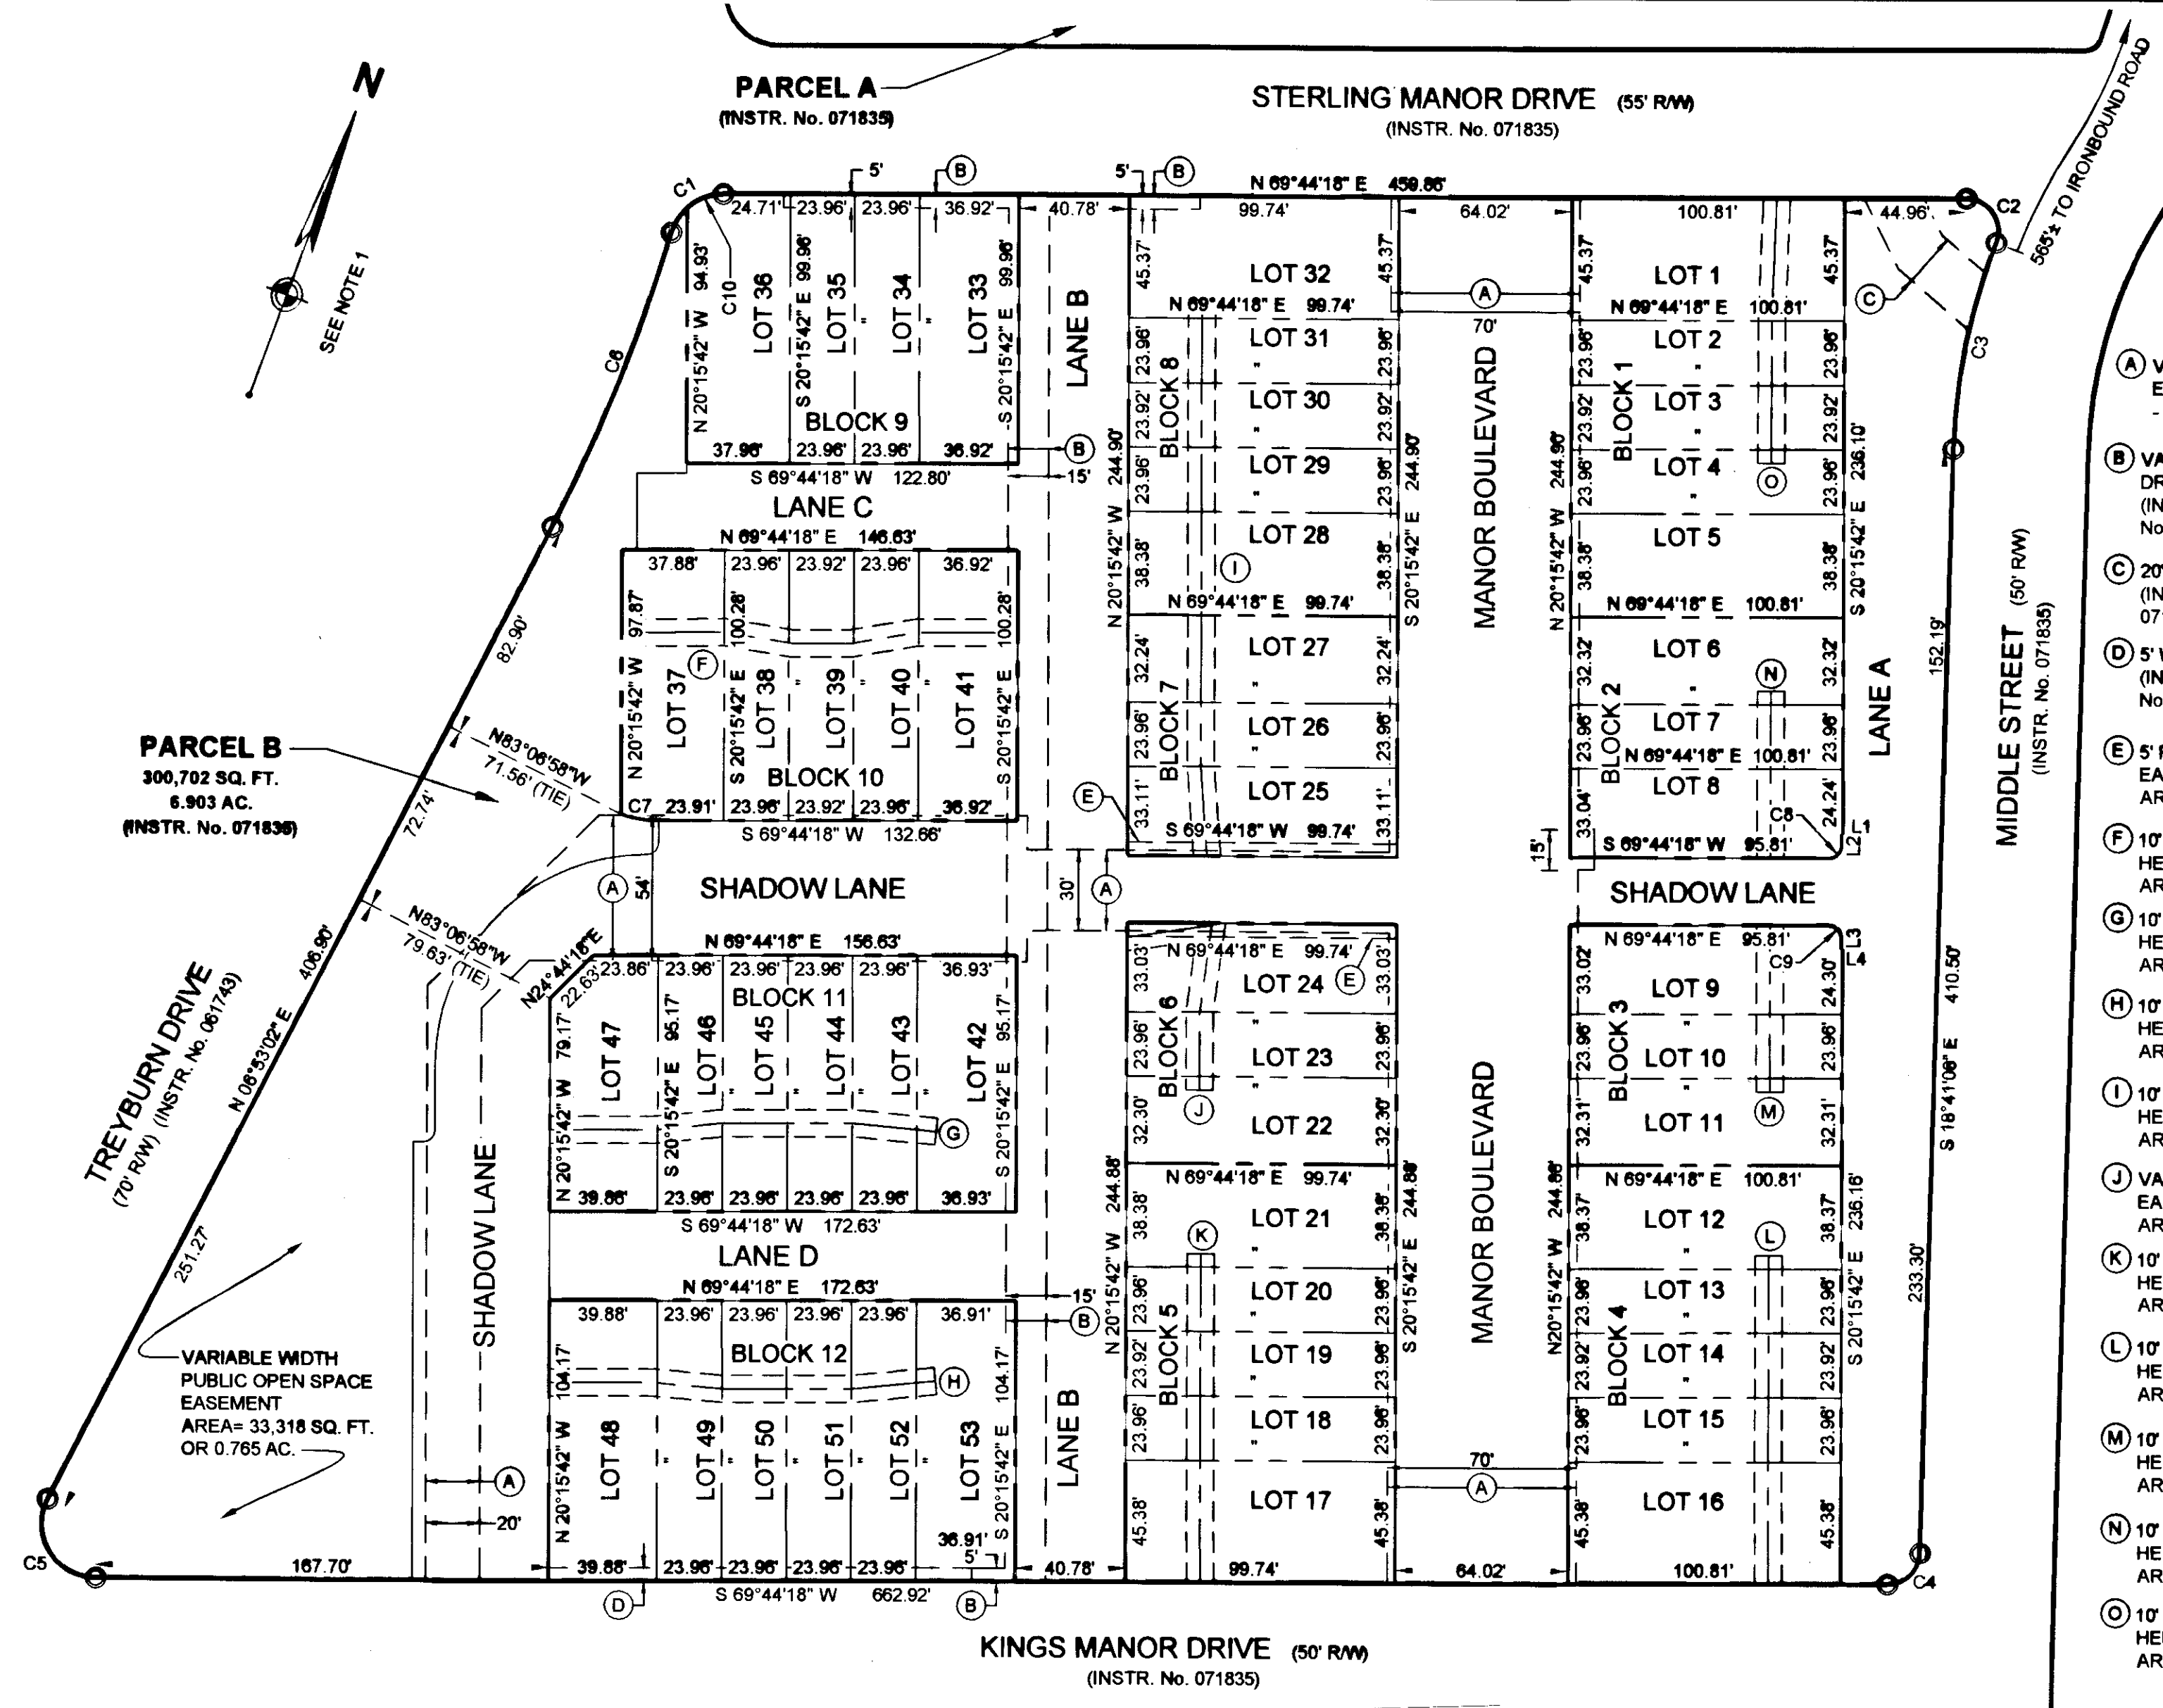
PARCEL A
(INSTR. No. 071835)

STERLING MANOR DRIVE (55' R/W)
(INSTR. No. 071835)

N
SEE NOTE 1

565'± TO IRONBOUND ROAD

C1 C2 C3 C4 C5 C6 C7 C8 C9 C10

5' B 5' B
N 69°44'18" E 459.86'

24.71' 23.96' 23.96' 36.92' 40.78' 99.74' 64.02' 100.81' 44.96'

LOT 36 LOT 35 LOT 34 LOT 33
BLOCK 9
94.93' 99.96' 99.96'
N 20°15'42" W S 20°15'42" E S 20°15'42" E
37.96' 23.96' 23.96' 36.92'
S 69°44'18" W 122.80'
B 15'

LANE B
LANE C

LOT 32
N 69°44'18" E 99.74'
LOT 31 LOT 30 LOT 29 LOT 28
BLOCK 8
45.37' 23.96' 23.92' 23.96' 38.38' 244.90'
N 20°15'42" W S 20°15'42" E
I
N 69°44'18" E 99.74'
LOT 27 LOT 26 LOT 25
BLOCK 7
32.24' 23.96' 33.11'
E
S 69°44'18" W 99.74'

A 70'
MANOR BOULEVARD

LOT 1
N 69°44'18" E 100.81'
LOT 2 LOT 3 LOT 4 LOT 5
BLOCK 1
O
45.37' 23.96' 23.92' 23.96' 38.38' 244.90' 236.10'
N 20°15'42" W S 20°15'42" E
N 69°44'18" E 100.81'
LOT 6 LOT 7
BLOCK 2
N
N 69°44'18" E 100.81'
LOT 8
32.32' 23.96' 33.04' 24.24'
C8
L1 L2
S 69°44'18" W 95.81'
15'

C
LANE A
152.19'
MIDDLE STREET (50' R/W)
(INSTR. No. 071835)

N 69°44'18" E 146.63'
37.88' 23.96' 23.92' 23.96' 36.92'
97.87' 100.28' 100.28'
F
LOT 37 LOT 38 LOT 39 LOT 40 LOT 41
N 20°15'42" W S 20°15'42" E S 20°15'42" E
BLOCK 10
C7 23.91' 23.96' 23.92' 23.96' 36.92'
S 69°44'18" W 132.66'

PARCEL B
300,702 SQ. FT.
6.903 AC.
(INSTR. No. 071835)

82.90'
N83°06'58"W
71.56' (TIE)
72.74'

SHADOW LANE
A 54'
30' A

N83°06'58"W
79.63' (TIE)
N24°44'18"E
22.63'

N 69°44'18" E 156.63'
23.86' 23.96' 23.96' 23.96' 23.96' 36.93'
BLOCK 11
79.17' 95.17' 95.17'
LOT 47 LOT 46 LOT 45 LOT 44 LOT 43 LOT 42
N 20°15'42" W S 20°15'42" E S 20°15'42" E
G
39.86' 23.96' 23.96' 23.96' 23.96' 36.93'
S 69°44'18" W 172.63'

LANE D
N 69°44'18" E 172.63'
39.88' 23.96' 23.96' 23.96' 23.96' 36.91'
BLOCK 12
104.17' 104.17'
H
LOT 48 LOT 49 LOT 50 LOT 51 LOT 52 LOT 53
N 20°15'42" W S 20°15'42" E
36.91'
5'
39.88' 23.96' 23.96' 23.96' 23.96' 40.78'
S 69°44'18" W 662.92'
D B
15' B
LANE B

N 69°44'18" E 99.74'
LOT 24 E
LOT 23 LOT 22
BLOCK 6
J
33.03' 23.96' 32.30'
N 69°44'18" E 99.74'
LOT 21 LOT 20 LOT 19 LOT 18 LOT 17
BLOCK 5
K
38.38' 23.96' 23.92' 23.96' 45.38' 244.88'
N 20°15'42" W S 20°15'42" E
99.74'

MANOR BOULEVARD
70' A
64.02'

SHADOW LANE
N 69°44'18" E 95.81'
C9
L3 L4
LOT 9 LOT 10 LOT 11
BLOCK 3
M
33.02' 23.96' 32.31' 24.30'
N 69°44'18" E 100.81'
LOT 12 LOT 13 LOT 14 LOT 15 LOT 16
BLOCK 4
L
38.37' 23.96' 23.92' 23.96' 45.38' 244.88' 236.16'
N20°15'42" W S 20°15'42" E
100.81'

410.50'
S 18°41'06" E
233.30'

TREYBURN DRIVE
(70' R/W) (INSTR. No. 061743)
N 06°53'02" E 406.90'
251.27'

SHADOW LANE
A
20'

VARIABLE WIDTH
PUBLIC OPEN SPACE
EASEMENT
AREA= 33,318 SQ. FT.
OR 0.765 AC.

167.70'

KINGS MANOR DRIVE (50' R/W)
(INSTR. No. 071835)

A V
E
-
B VA
DR
(IN
No
C 20
(IN
07
D 5' V
(IN
No
E 5' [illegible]
EA
AR
F 10'
HE
AR
G 10'
HE
AR
H 10'
HE
AR
I 10'
HE
AR
J VA
EA
AR
K 10'
HE
AR
L 10'
HE
AR
M 10'
HE
AR
N 10'
HE
AR
O 10'
HE
AR